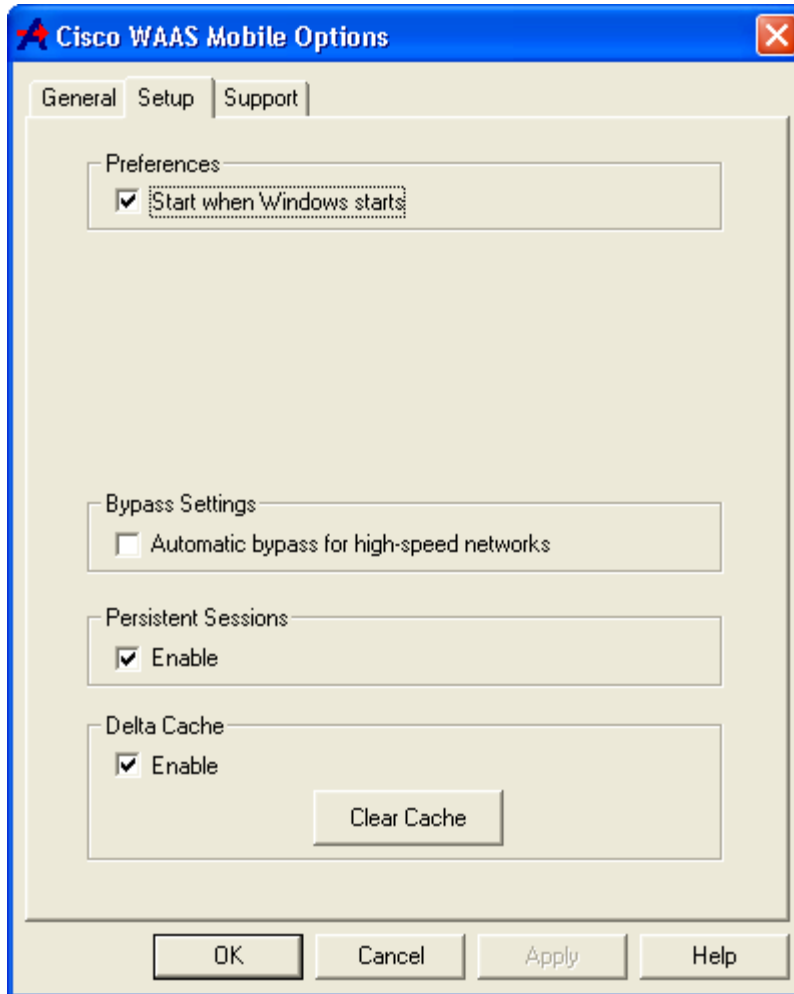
Cisco WAAS Mobile Options

General Setup Support

Preferences
Start when Windows starts

Bypass Settings
Automatic bypass for high-speed networks

Persistent Sessions
Enable

Delta Cache
Enable
Clear Cache

OK Cancel Apply Help